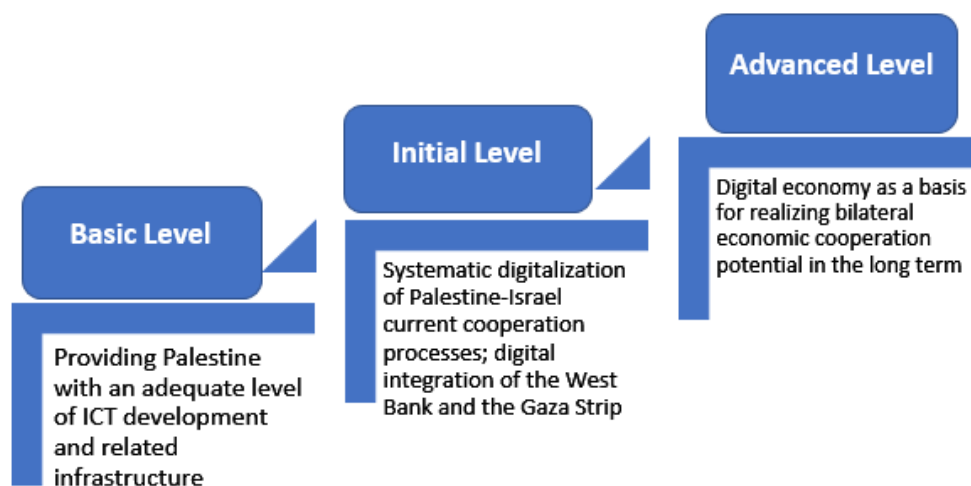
Advanced Level

Initial Level

Basic Level

Digital economy as a basis for realizing bilateral economic cooperation potential in the long term

Systematic digitalization of Palestine-Israel current cooperation processes; digital integration of the West Bank and the Gaza Strip

Providing Palestine with an adequate level of ICT development and related infrastructure